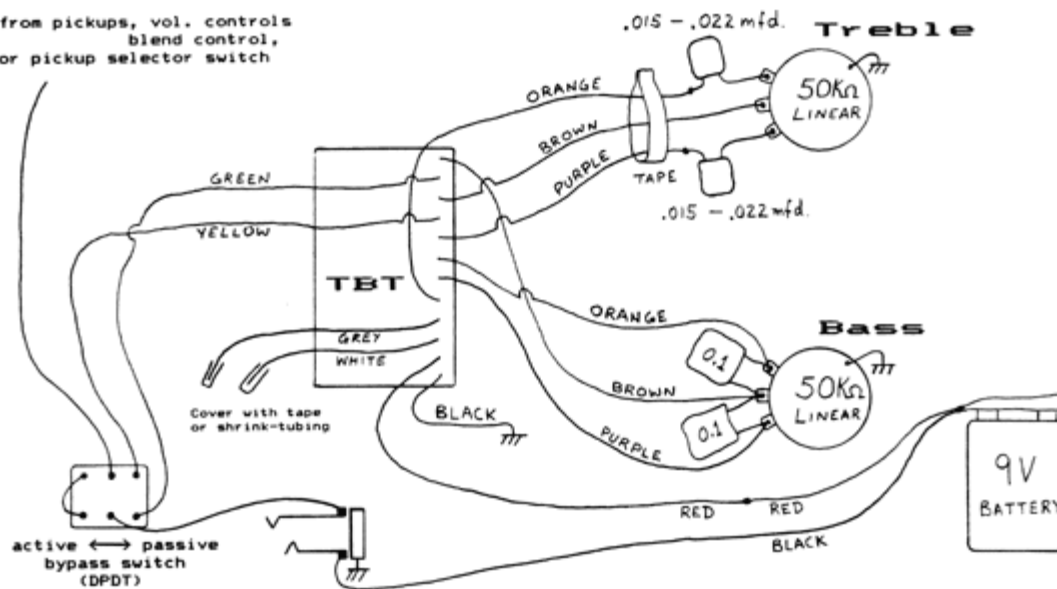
from pickups, vol. controls
blend control,
or pickup selector switch

.015 – .022 mfd.

Treble

50KΩ
LINEAR

ORANGE
BROWN
PURPLE
TAPE

.015 – .022 mfd.

GREEN
YELLOW

TBT

GREY
WHITE

ORANGE

Bass

0.1
50KΩ
LINEAR
BROWN
0.1
PURPLE

Cover with tape
or shrink-tubing

BLACK

9V
BATTERY

RED
RED
BLACK

active ⟷ passive
bypass switch
(DPDT)